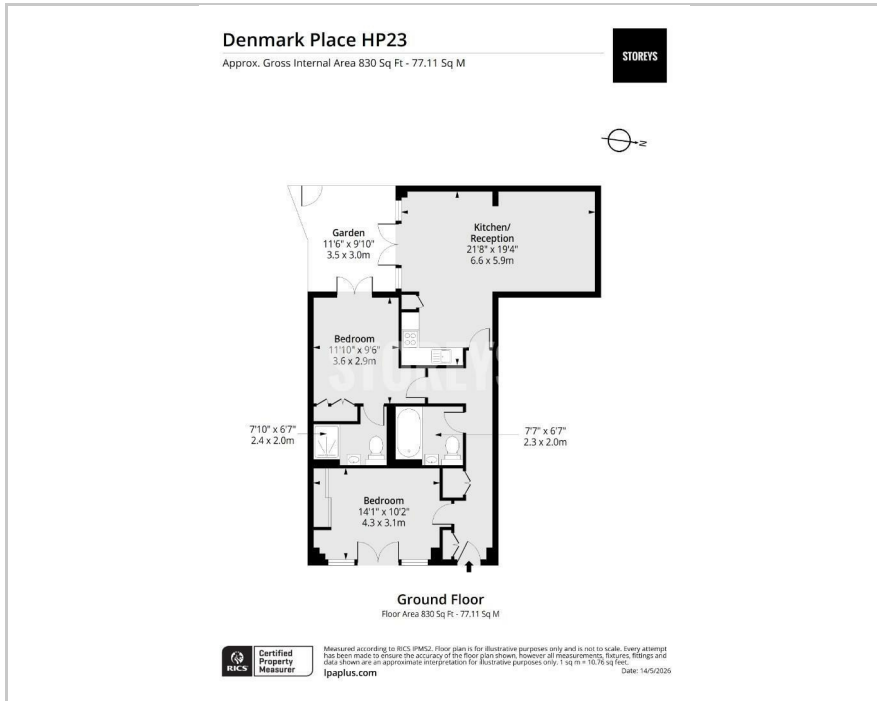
Denmark Place HP23

Approx. Gross Internal Area 830 Sq Ft - 77.11 Sq M

STOREYS

N

Garden
11'6" x 9'10"
3.5 x 3.0m

Kitchen/
Reception
21'8" x 19'4"
6.6 x 5.9m

Bedroom
11'10" x 9'6"
3.6 x 2.9m

STOREYS

7'10" x 6'7"
2.4 x 2.0m

7'7" x 6'7"
2.3 x 2.0m

Bedroom
14'1" x 10'2"
4.3 x 3.1m

Ground Floor
Floor Area 830 Sq Ft - 77.11 Sq M

RICS Certified Property Measurer

Measured according to RICS IPMS2. Floor plan is for illustrative purposes only and is not to scale. Every attempt has been made to ensure the accuracy of the floor plan shown, however all measurements, fixtures, fittings and data shown are an approximate interpretation for illustrative purposes only. 1 sq m = 10.76 sq feet.

lpaplus.com

Date: 14/5/2026